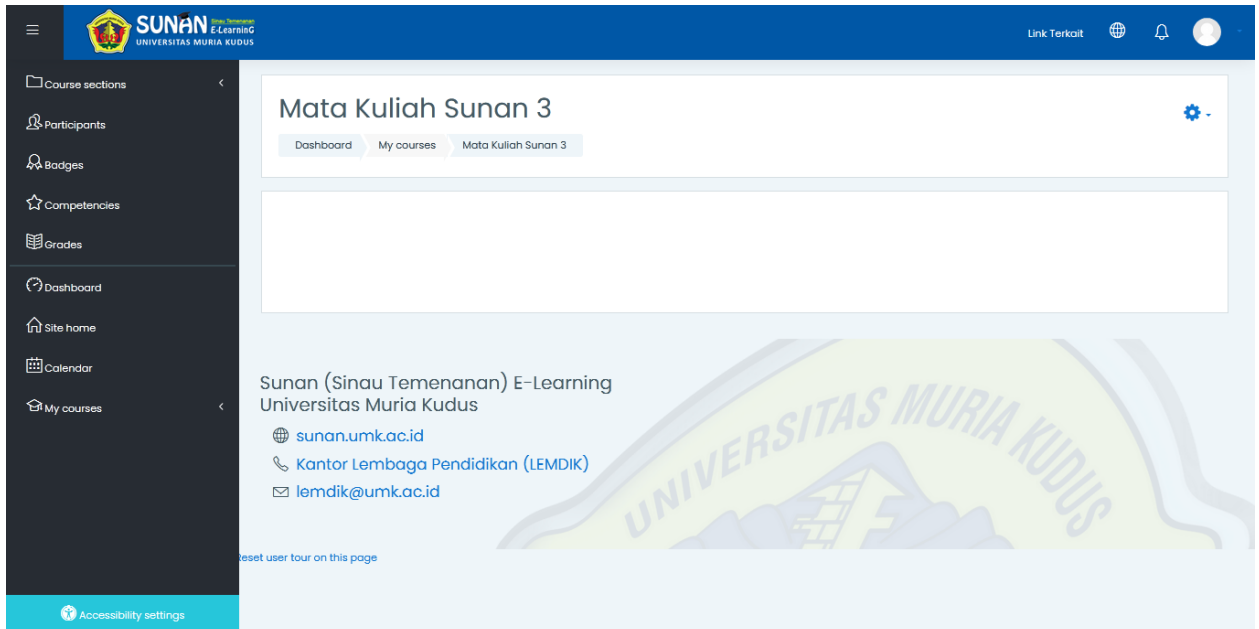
SUNAN Sinau Temenanan E-LearninG
UNIVERSITAS MURIA KUDUS

Link Terkait

Course sections
Participants
Badges
Competencies
Grades
Dashboard
Site home
Calendar
My courses

Mata Kuliah Sunan 3

Dashboard
My courses
Mata Kuliah Sunan 3

Sunan (Sinau Temenanan) E-Learning
Universitas Muria Kudus

sunan.umk.ac.id
Kantor Lembaga Pendidikan (LEMDIK)
lemdik@umk.ac.id

UNIVERSITAS MURIA KUDUS

Reset user tour on this page

Accessibility settings